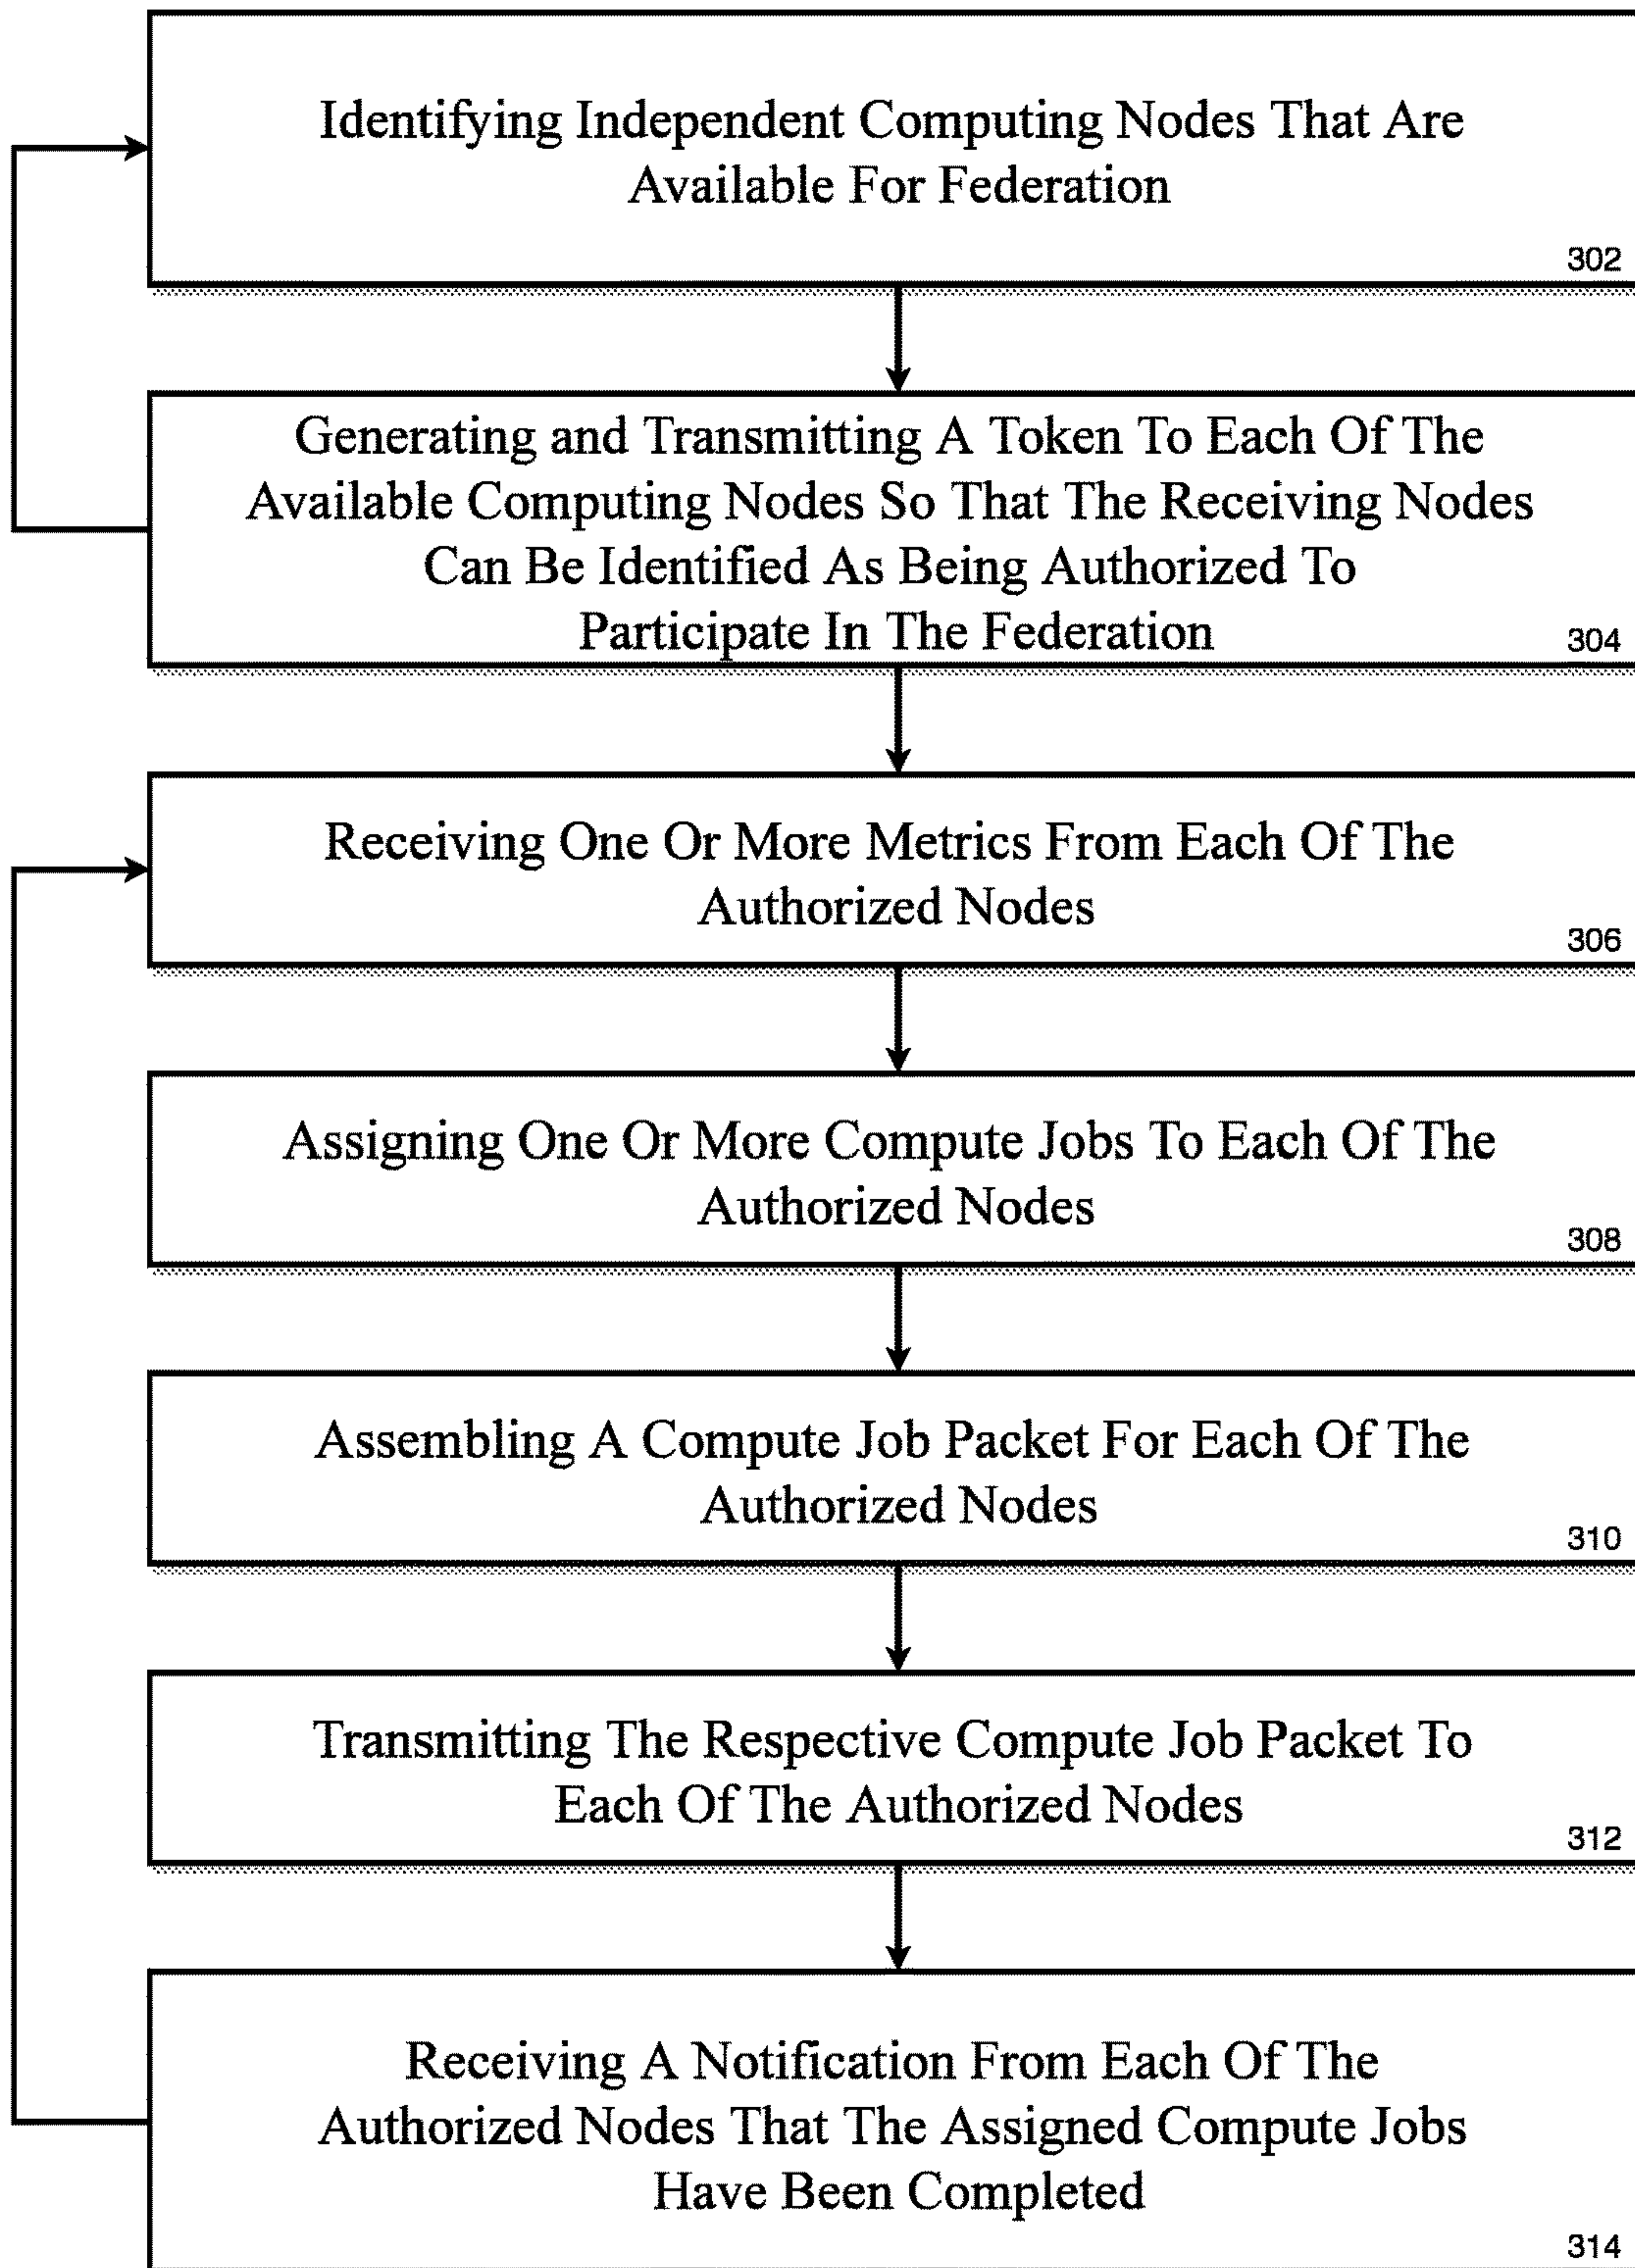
Identifying Independent Computing Nodes That Are Available For Federation

302

Generating and Transmitting A Token To Each Of The Available Computing Nodes So That The Receiving Nodes Can Be Identified As Being Authorized To Participate In The Federation

304

Receiving One Or More Metrics From Each Of The Authorized Nodes

306

Assigning One Or More Compute Jobs To Each Of The Authorized Nodes

308

Assembling A Compute Job Packet For Each Of The Authorized Nodes

310

Transmitting The Respective Compute Job Packet To Each Of The Authorized Nodes

312

Receiving A Notification From Each Of The Authorized Nodes That The Assigned Compute Jobs Have Been Completed

314